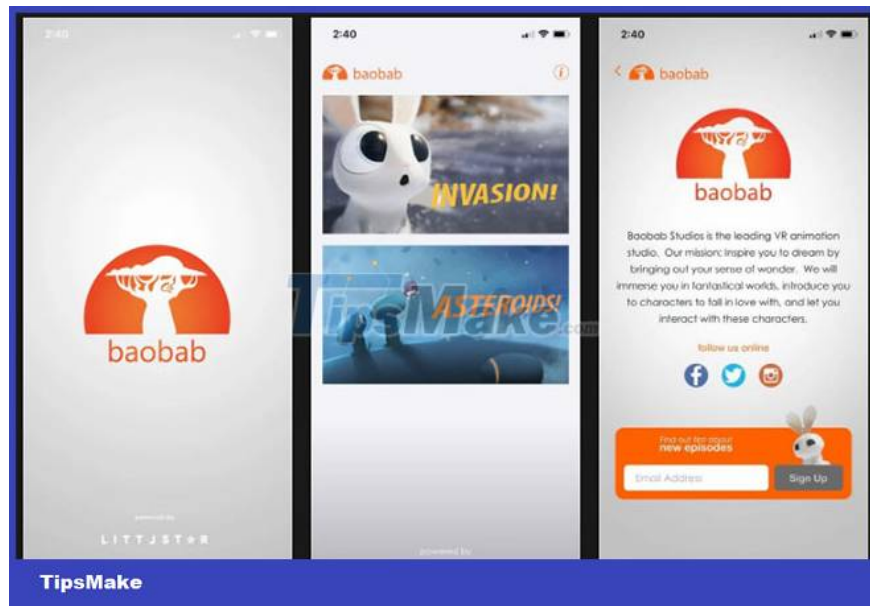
2:40

baobab

powered by

LITTJSTAR

2:40

baobab

INVASION!

ASTEROIDS!

TipsMake.com

powered by

2:40

baobab

baobab

Baobab Studios is the leading VR animation studio. Our mission: Inspire you to dream by bringing out your sense of wonder. We will immerse you in fantastical worlds, introduce you to characters to fall in love with, and let you interact with these characters.

follow us online

Find out first about new episodes

Email Address

Sign Up

TipsMake